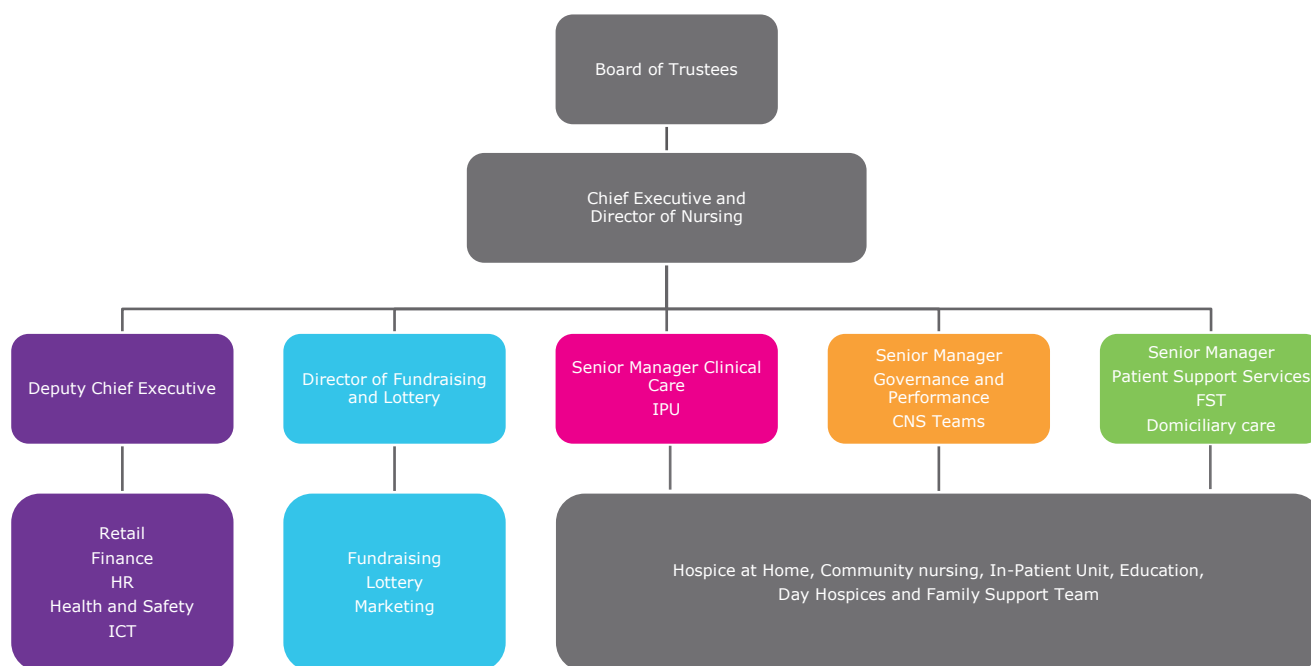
Board of Trustees

Chief Executive and Director of Nursing

Deputy Chief Executive

Director of Fundraising and Lottery

Senior Manager Clinical Care
IPU

Senior Manager
Governance and Performance
CNS Teams

Senior Manager
Patient Support Services
FST
Domiciliary care

Retail
Finance
HR
Health and Safety
ICT

Fundraising
Lottery
Marketing

Hospice at Home, Community nursing, In-Patient Unit, Education, Day Hospices and Family Support Team